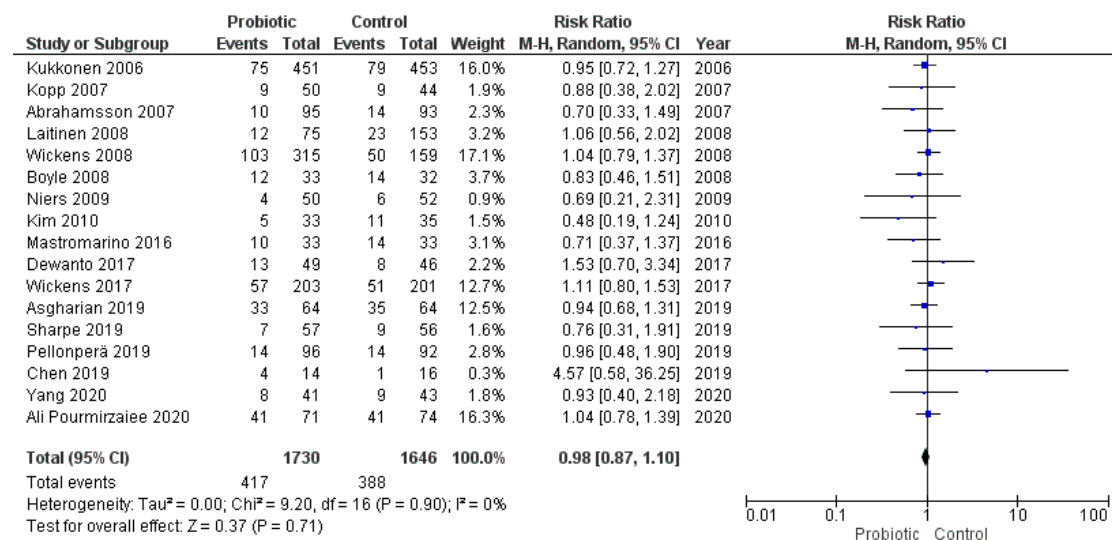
| Study or Subgroup | Probiotic Events | Probiotic Total | Control Events | Control Total | Weight | Risk Ratio M-H, Random, 95% CI | Year |
|---|---|---|---|---|---|---|---|
| Kukkonen 2006 | 75 | 451 | 79 | 453 | 16.0% | 0.95 [0.72, 1.27] | 2006 |
| Kopp 2007 | 9 | 50 | 9 | 44 | 1.9% | 0.88 [0.38, 2.02] | 2007 |
| Abrahamsson 2007 | 10 | 95 | 14 | 93 | 2.3% | 0.70 [0.33, 1.49] | 2007 |
| Laitinen 2008 | 12 | 75 | 23 | 153 | 3.2% | 1.06 [0.56, 2.02] | 2008 |
| Wickens 2008 | 103 | 315 | 50 | 159 | 17.1% | 1.04 [0.79, 1.37] | 2008 |
| Boyle 2008 | 12 | 33 | 14 | 32 | 3.7% | 0.83 [0.46, 1.51] | 2008 |
| Niers 2009 | 4 | 50 | 6 | 52 | 0.9% | 0.69 [0.21, 2.31] | 2009 |
| Kim 2010 | 5 | 33 | 11 | 35 | 1.5% | 0.48 [0.19, 1.24] | 2010 |
| Mastromarino 2016 | 10 | 33 | 14 | 33 | 3.1% | 0.71 [0.37, 1.37] | 2016 |
| Dewanto 2017 | 13 | 49 | 8 | 46 | 2.2% | 1.53 [0.70, 3.34] | 2017 |
| Wickens 2017 | 57 | 203 | 51 | 201 | 12.7% | 1.11 [0.80, 1.53] | 2017 |
| Asgharian 2019 | 33 | 64 | 35 | 64 | 12.5% | 0.94 [0.68, 1.31] | 2019 |
| Sharpe 2019 | 7 | 57 | 9 | 56 | 1.6% | 0.76 [0.31, 1.91] | 2019 |
| Pellonperä 2019 | 14 | 96 | 14 | 92 | 2.8% | 0.96 [0.48, 1.90] | 2019 |
| Chen 2019 | 4 | 14 | 1 | 16 | 0.3% | 4.57 [0.58, 36.25] | 2019 |
| Yang 2020 | 8 | 41 | 9 | 43 | 1.8% | 0.93 [0.40, 2.18] | 2020 |
| Ali Pourmirzaiee 2020 | 41 | 71 | 41 | 74 | 16.3% | 1.04 [0.78, 1.39] | 2020 |
| **Total (95% CI)** | | **1730** | | **1646** | **100.0%** | **0.98 [0.87, 1.10]** | |
| Total events | 417 | | 388 | | | | |

Heterogeneity: Tau² = 0.00; Chi² = 9.20, df = 16 (P = 0.90); I² = 0%
Test for overall effect: Z = 0.37 (P = 0.71)

Risk Ratio
M-H, Random, 95% CI

0.01 0.1 1 10 100
Probiotic Control